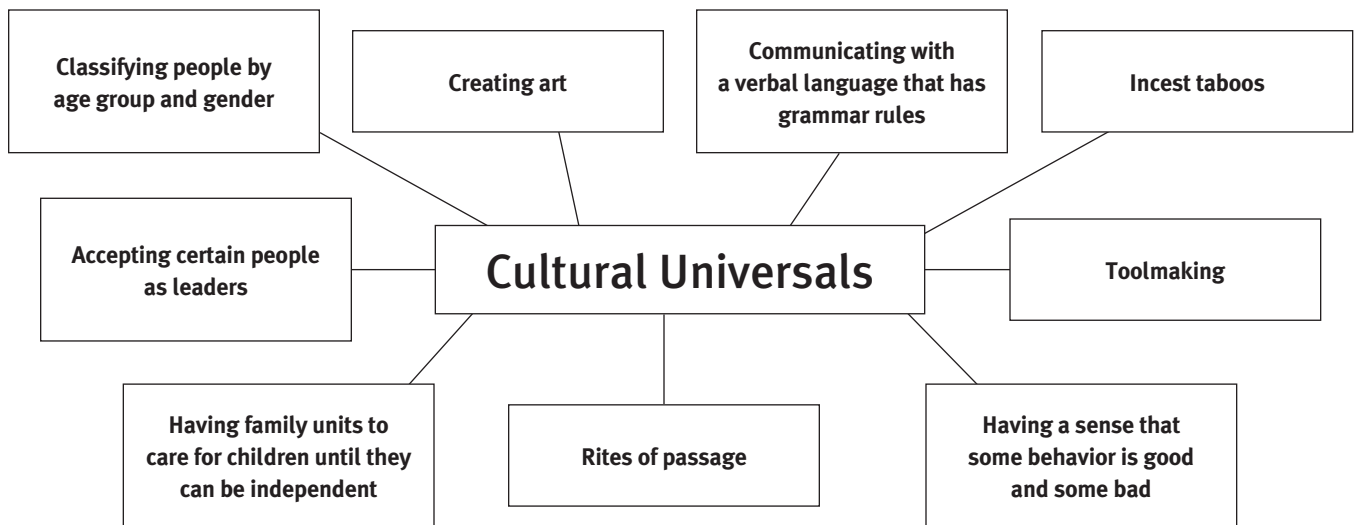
Classifying people by age group and gender

Creating art

Communicating with a verbal language that has grammar rules

Incest taboos

Accepting certain people as leaders

Cultural Universals

Toolmaking

Having family units to care for children until they can be independent

Rites of passage

Having a sense that some behavior is good and some bad